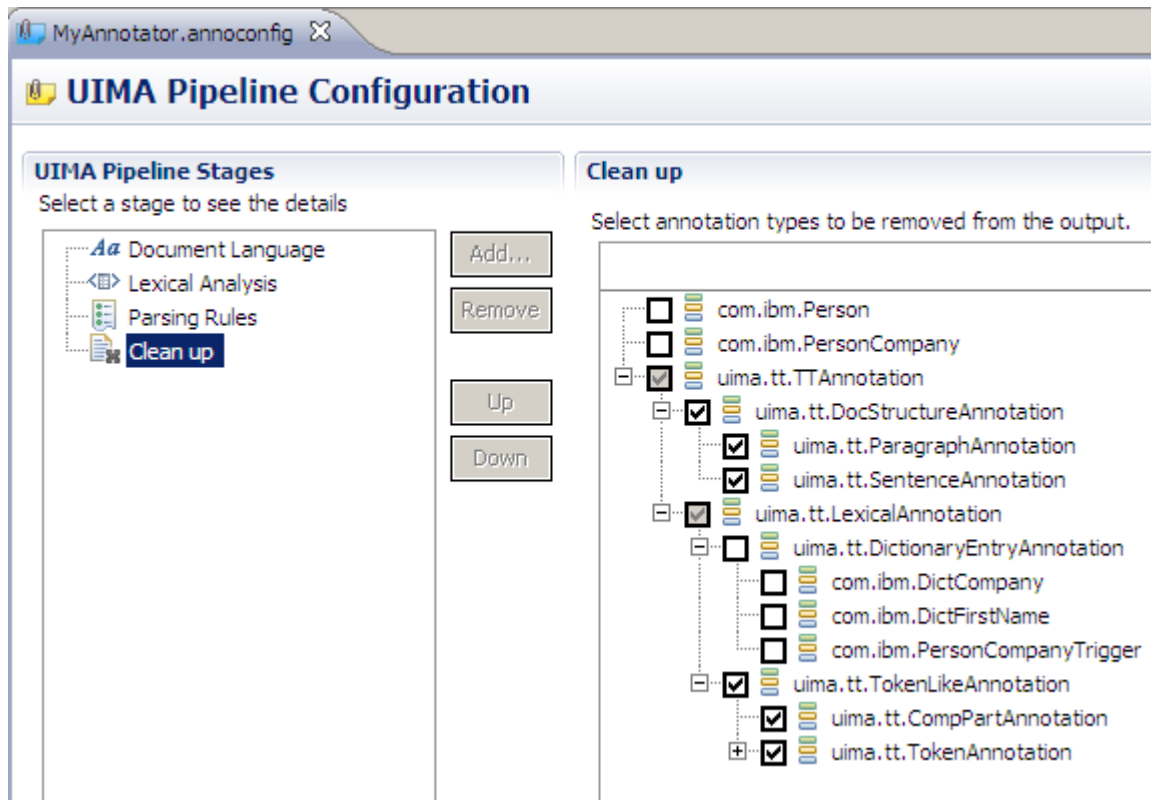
MyAnnotator.annoconfig

UIMA Pipeline Configuration

UIMA Pipeline Stages

Select a stage to see the details

Document Language
Lexical Analysis
Parsing Rules
Clean up

Add...
Remove
Up
Down

Clean up

Select annotation types to be removed from the output.

com.ibm.Person
com.ibm.PersonCompany
uima.tt.TTAnnotation
uima.tt.DocStructureAnnotation
uima.tt.ParagraphAnnotation
uima.tt.SentenceAnnotation
uima.tt.LexicalAnnotation
uima.tt.DictionaryEntryAnnotation
com.ibm.DictCompany
com.ibm.DictFirstName
com.ibm.PersonCompanyTrigger
uima.tt.TokenLikeAnnotation
uima.tt.CompPartAnnotation
uima.tt.TokenAnnotation